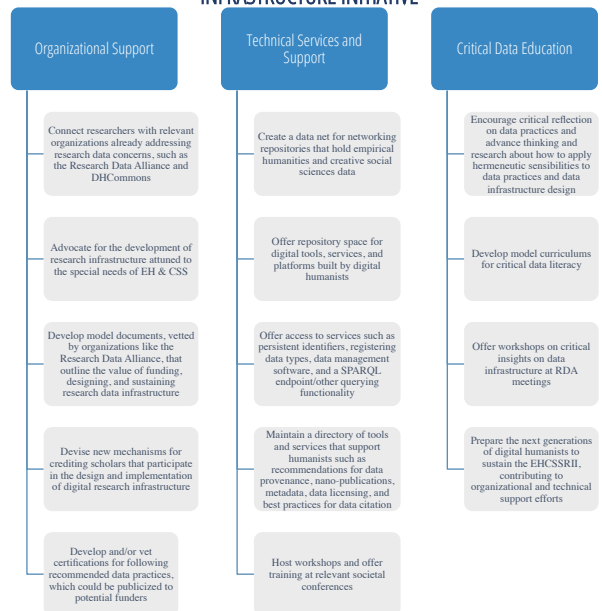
INFRASTRUCTURE INITIATIVE

Organizational Support

Connect researchers with relevant organizations already addressing research data concerns, such as the Research Data Alliance and DHCommons

Advocate for the development of research infrastructure attuned to the special needs of EH & CSS

Develop model documents, vetted by organizations like the Research Data Alliance, that outline the value of funding, designing, and sustaining research data infrastructure

Devise new mechanisms for crediting scholars that participate in the design and implementation of digital research infrastructure

Develop and/or vet certifications for following recommended data practices, which could be publicized to potential funders

Technical Services and Support

Create a data net for networking repositories that hold empirical humanities and creative social sciences data

Offer repository space for digital tools, services, and platforms built by digital humanists

Offer access to services such as persistent identifiers, registering data types, data management software, and a SPARQL endpoint/other querying functionality

Maintain a directory of tools and services that support humanists with recommendations for data provenance, nano-publications, metadata, data licensing, and best practices for data citation

Host workshops and offer training at relevant societal conferences

Critical Data Education

Encourage critical reflection on data practices and advance thinking and research about how to apply hermeneutic sensibilities to data practices and data infrastructure design

Develop model curriculums for critical data literacy

Offer workshops on critical insights on data infrastructure at RDA meetings

Prepare the next generations of digital humanists to sustain the EHCSSRII, contributing to organizational and technical support efforts